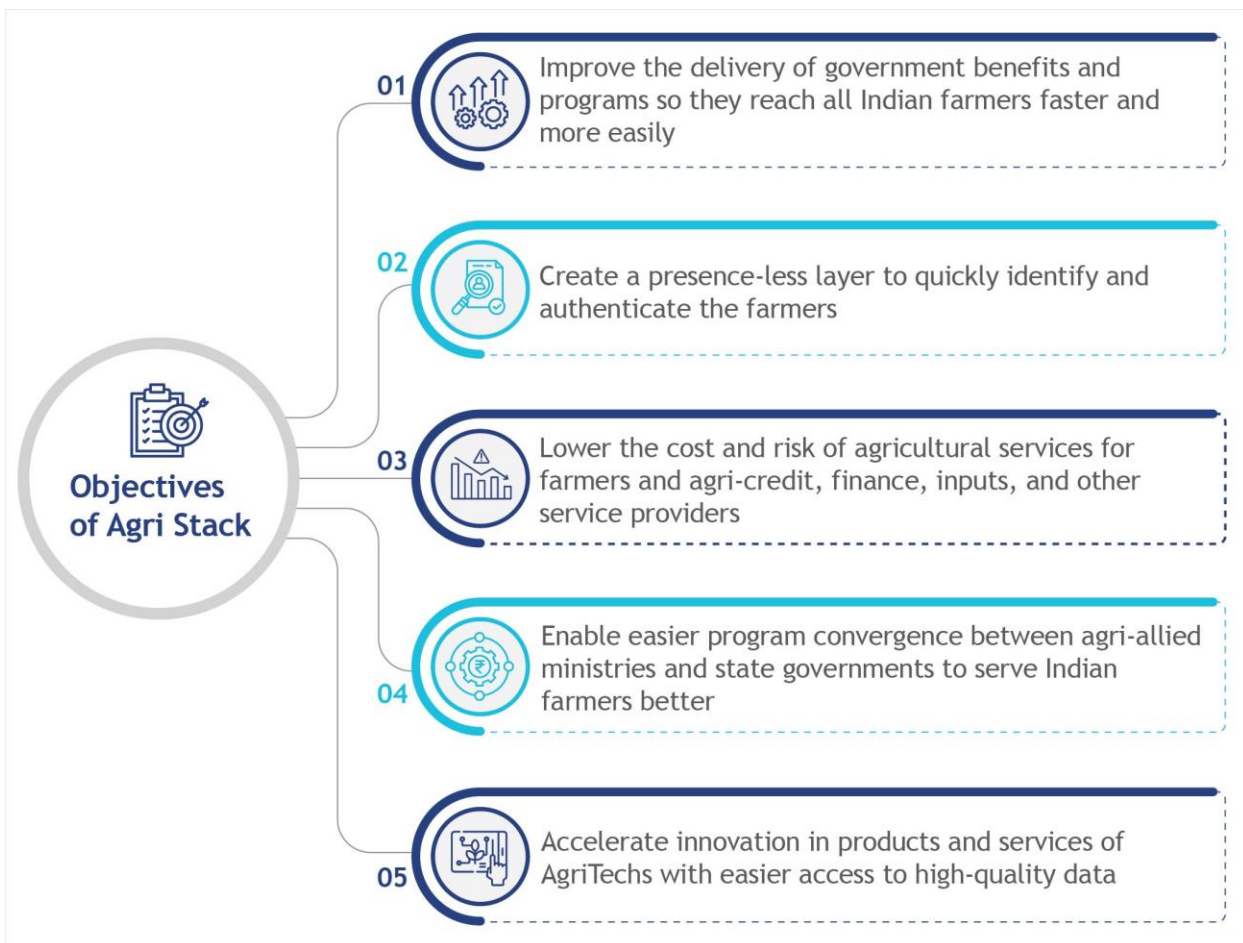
Objectives of Agri Stack

01 Improve the delivery of government benefits and programs so they reach all Indian farmers faster and more easily

02 Create a presence-less layer to quickly identify and authenticate the farmers

03 Lower the cost and risk of agricultural services for farmers and agri-credit, finance, inputs, and other service providers

04 Enable easier program convergence between agri-allied ministries and state governments to serve Indian farmers better

05 Accelerate innovation in products and services of AgriTechs with easier access to high-quality data